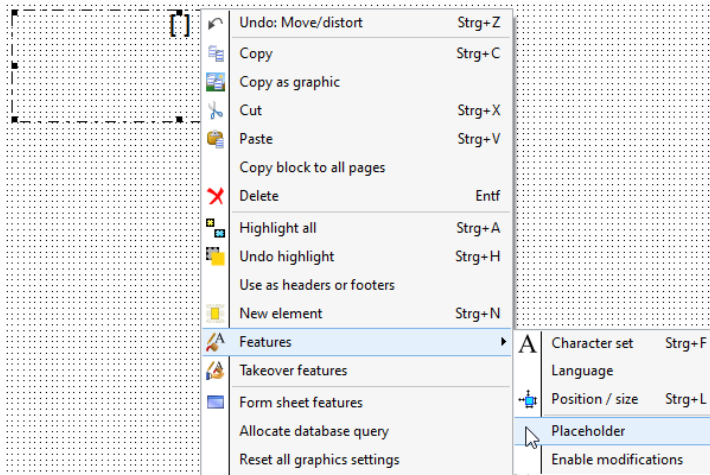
Undo: Move/distort Strg+Z
Copy Strg+C
Copy as graphic
Cut Strg+X
Paste Strg+V
Copy block to all pages
Delete Entf
Highlight all Strg+A
Undo highlight Strg+H
Use as headers or footers
New element Strg+N
Features
Takeover features
Form sheet features
Allocate database query
Reset all graphics settings

Character set Strg+F
Language
Position / size Strg+L
Placeholder
Enable modifications